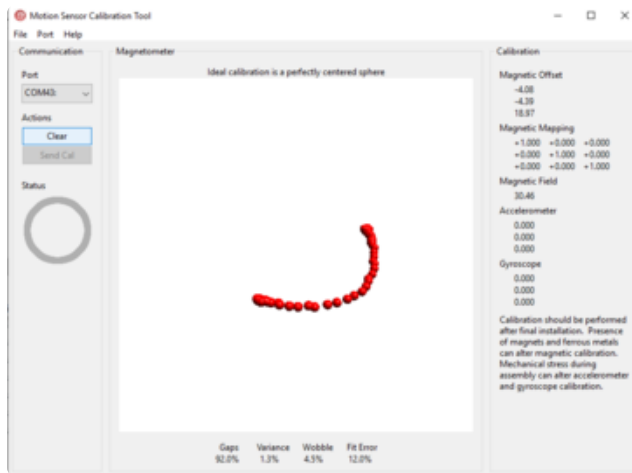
Motion Sensor Calibration Tool

File Port Help

Communication

Port

COM43:

Actions

Clear

Send Cal

Status

Magnetometer

Ideal calibration is a perfectly centered sphere

| Gaps | Variance | Wobble | Fit Error |
|---|---|---|---|
| 92.0% | 1.3% | 4.5% | 12.0% |

Calibration

Magnetic Offset
-4.08
-4.39
18.97

Magnetic Mapping
+1.000 +0.000 +0.000
+0.000 +1.000 +0.000
+0.000 +0.000 +1.000

Magnetic Field
30.46

Accelerometer
0.000
0.000
0.000

Gyroscope
0.000
0.000
0.000

Calibration should be performed after final installation. Presence of magnets and ferrous metals can alter magnetic calibration. Mechanical stress during assembly can alter accelerometer and gyroscope calibration.